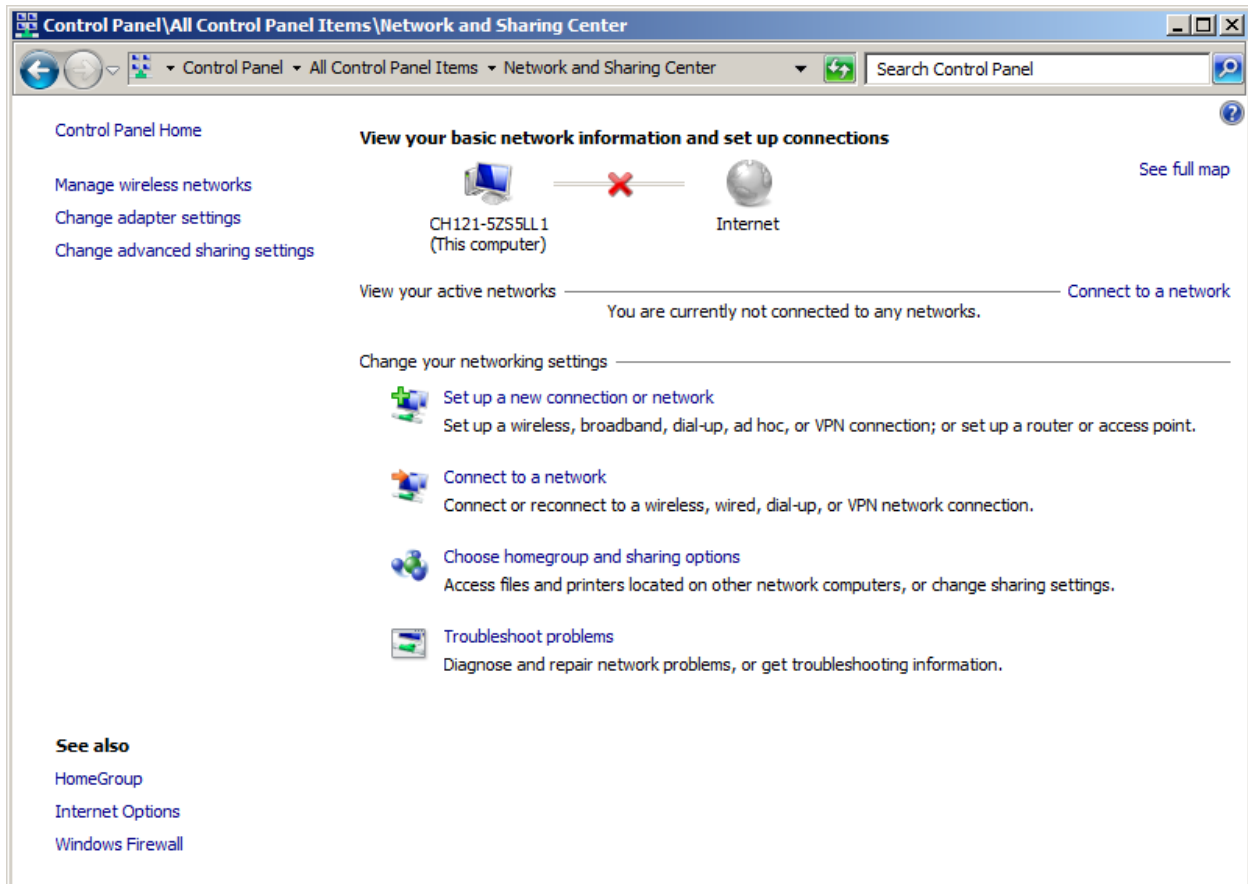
Control Panel\All Control Panel Items\Network and Sharing Center

Control Panel ▸ All Control Panel Items ▸ Network and Sharing Center

Search Control Panel

Control Panel Home

Manage wireless networks
Change adapter settings
Change advanced sharing settings

View your basic network information and set up connections

See full map

CH121-5ZS5LL1
(This computer)

Internet

View your active networks

Connect to a network

You are currently not connected to any networks.

Change your networking settings

Set up a new connection or network
Set up a wireless, broadband, dial-up, ad hoc, or VPN connection; or set up a router or access point.

Connect to a network
Connect or reconnect to a wireless, wired, dial-up, or VPN network connection.

Choose homegroup and sharing options
Access files and printers located on other network computers, or change sharing settings.

Troubleshoot problems
Diagnose and repair network problems, or get troubleshooting information.

See also
HomeGroup
Internet Options
Windows Firewall